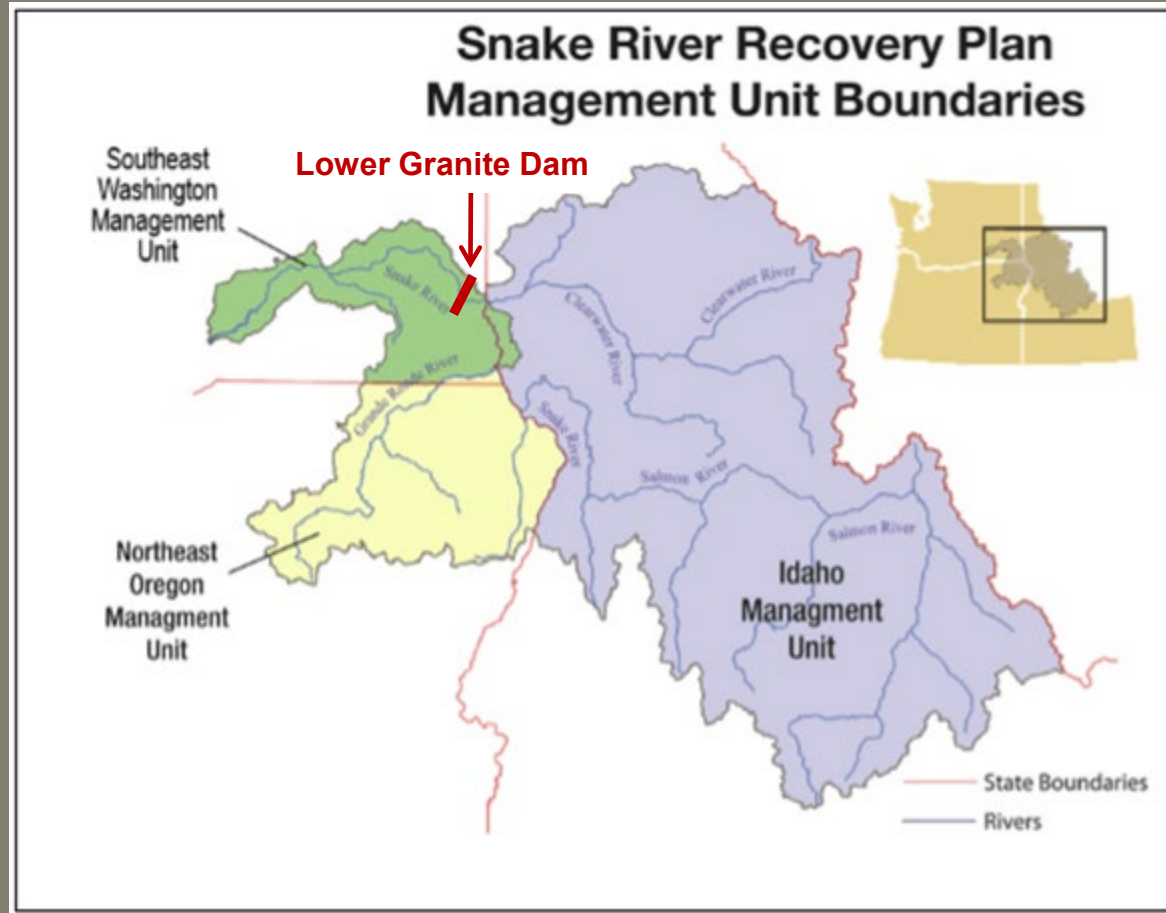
Snake River Recovery Plan
Management Unit Boundaries

Southeast Washington Management Unit

Lower Granite Dam

Snake River

Clearwater River

Clearwater River

Grande Ronde River

Snake River

Salmon River

Salmon River

Northeast Oregon Managment Unit

Idaho Managment Unit

State Boundaries
Rivers